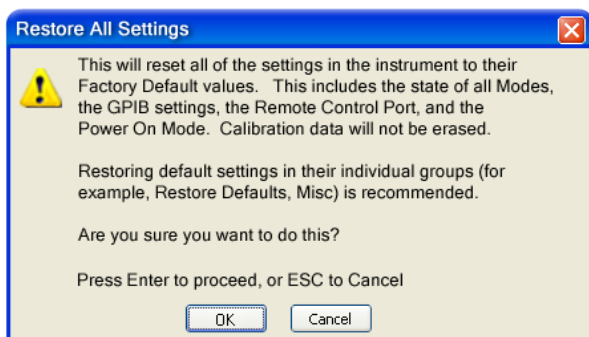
Restore All Settings

This will reset all of the settings in the instrument to their Factory Default values. This includes the state of all Modes, the GPIB settings, the Remote Control Port, and the Power On Mode. Calibration data will not be erased.

Restoring default settings in their individual groups (for example, Restore Defaults, Misc) is recommended.

Are you sure you want to do this?

Press Enter to proceed, or ESC to Cancel

OK

Cancel